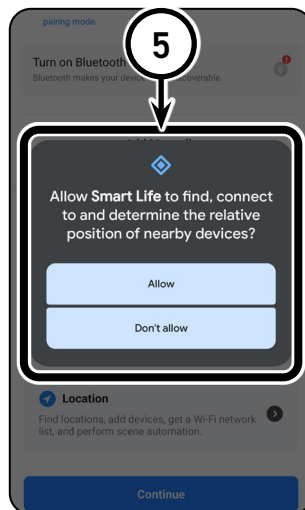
pairing mode.

Turn on Bluetooth
Bluetooth makes your device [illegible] discoverable.

5

Allow **Smart Life** to find, connect to and determine the relative position of nearby devices?

Allow

Don't allow

Location
Find locations, add devices, get a Wi-Fi network list, and perform scene automation.

Continue